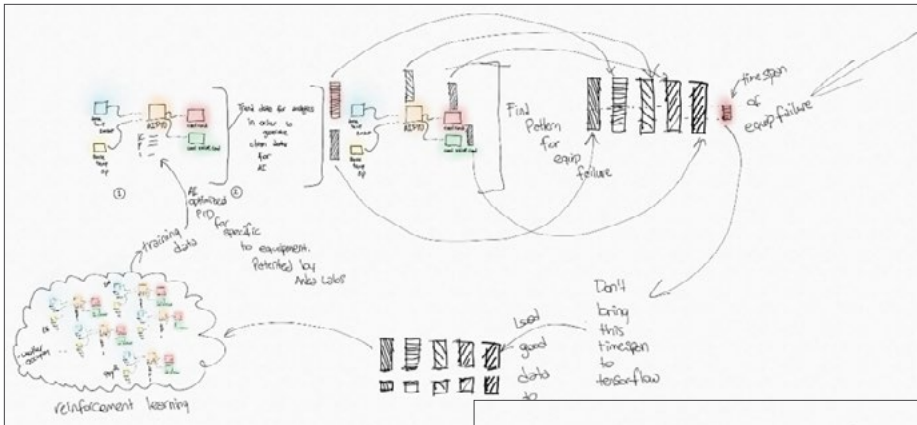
PID

Find data for analysis in order to generate clean data for AI

PID

Find Pattern for equip failure

timespan of equip failure

①

②

AI optimized PID for specific to equipment. Patented by Anka Labs

training data

Don't bring this timespan to tensorflow

Used good data to

reinforcement learning